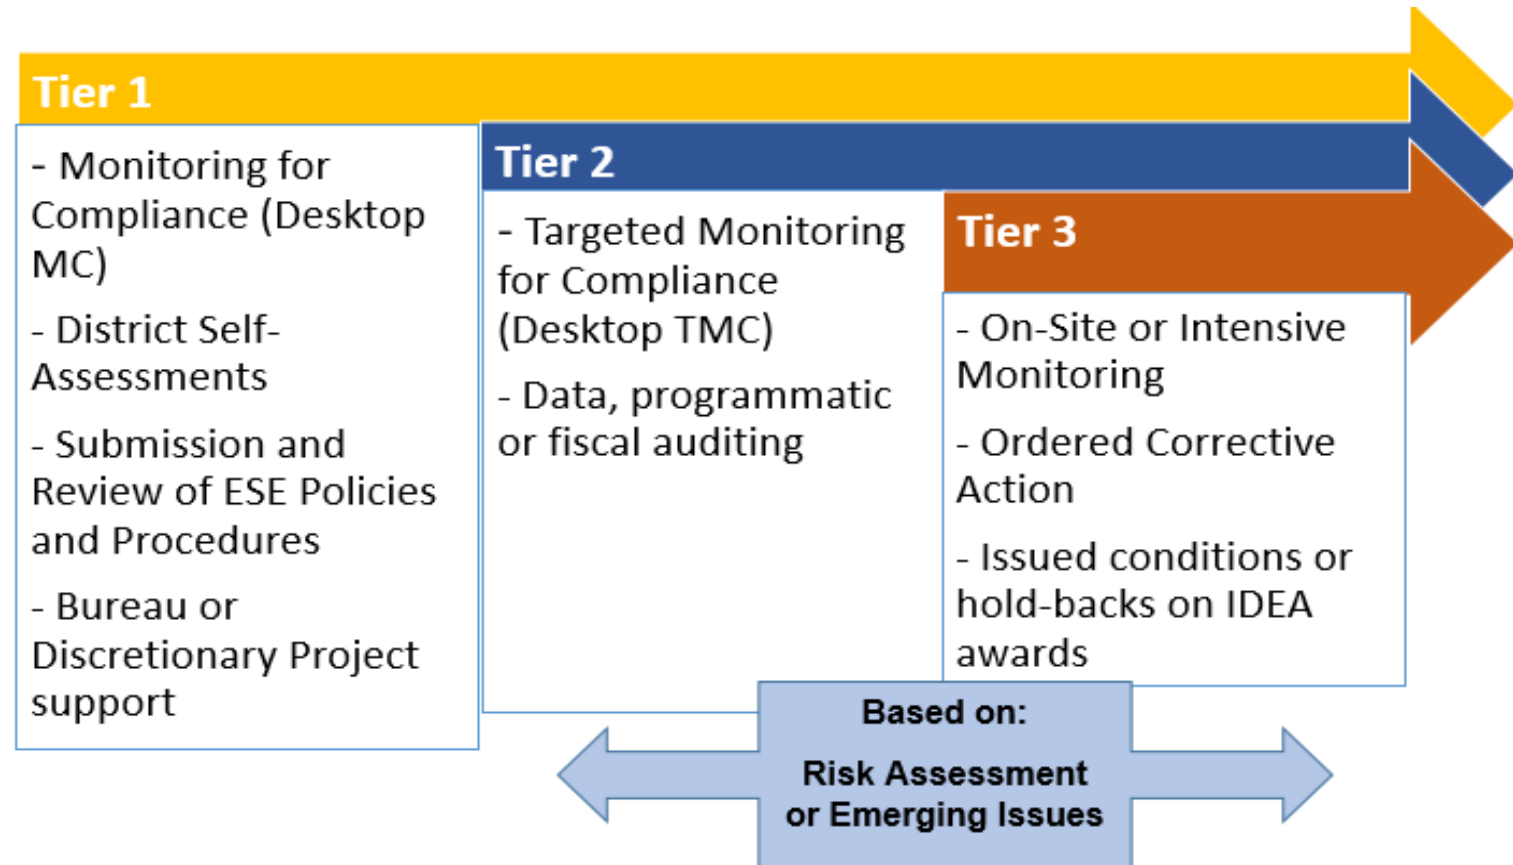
Tier 1

- Monitoring for Compliance (Desktop MC)

- District Self-Assessments

- Submission and Review of ESE Policies and Procedures

- Bureau or Discretionary Project support

Tier 2

- Targeted Monitoring for Compliance (Desktop TMC)

- Data, programmatic or fiscal auditing

Tier 3

- On-Site or Intensive Monitoring

- Ordered Corrective Action

- Issued conditions or hold-backs on IDEA awards

Based on:

Risk Assessment or Emerging Issues